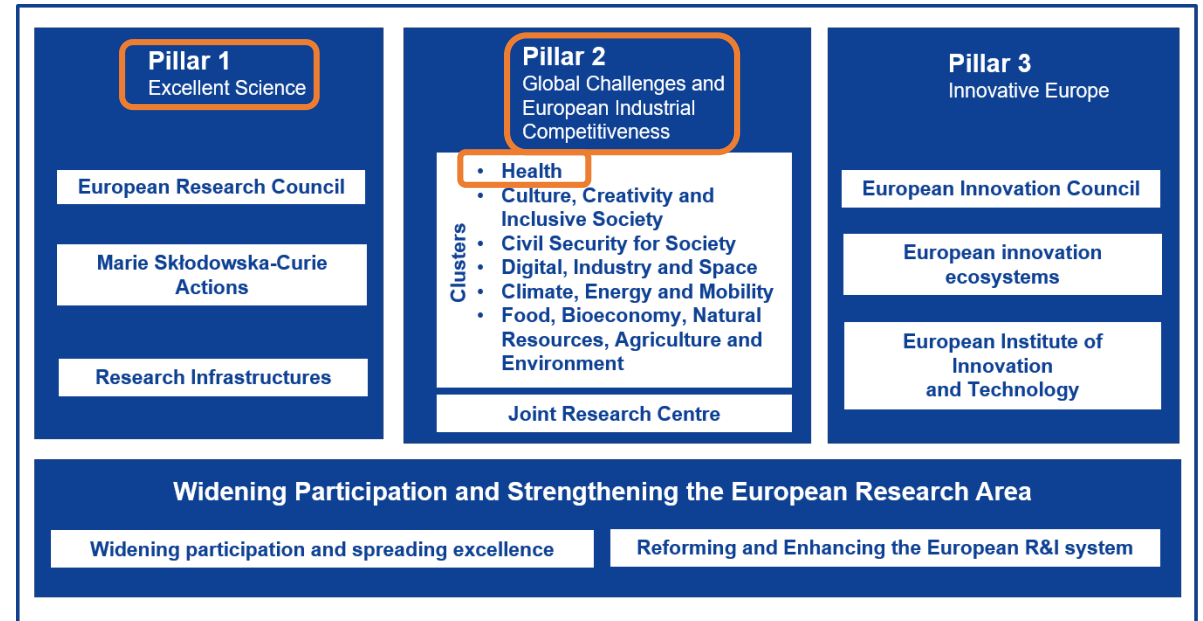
Pillar 1
Excellent Science

European Research Council

Marie Skłodowska-Curie Actions

Research Infrastructures

Pillar 2
Global Challenges and European Industrial Competitiveness

Clusters
• Health
• Culture, Creativity and Inclusive Society
• Civil Security for Society
• Digital, Industry and Space
• Climate, Energy and Mobility
• Food, Bioeconomy, Natural Resources, Agriculture and Environment

Joint Research Centre

Pillar 3
Innovative Europe

European Innovation Council

European innovation ecosystems

European Institute of Innovation and Technology

Widening Participation and Strengthening the European Research Area

Widening participation and spreading excellence

Reforming and Enhancing the European R&I system